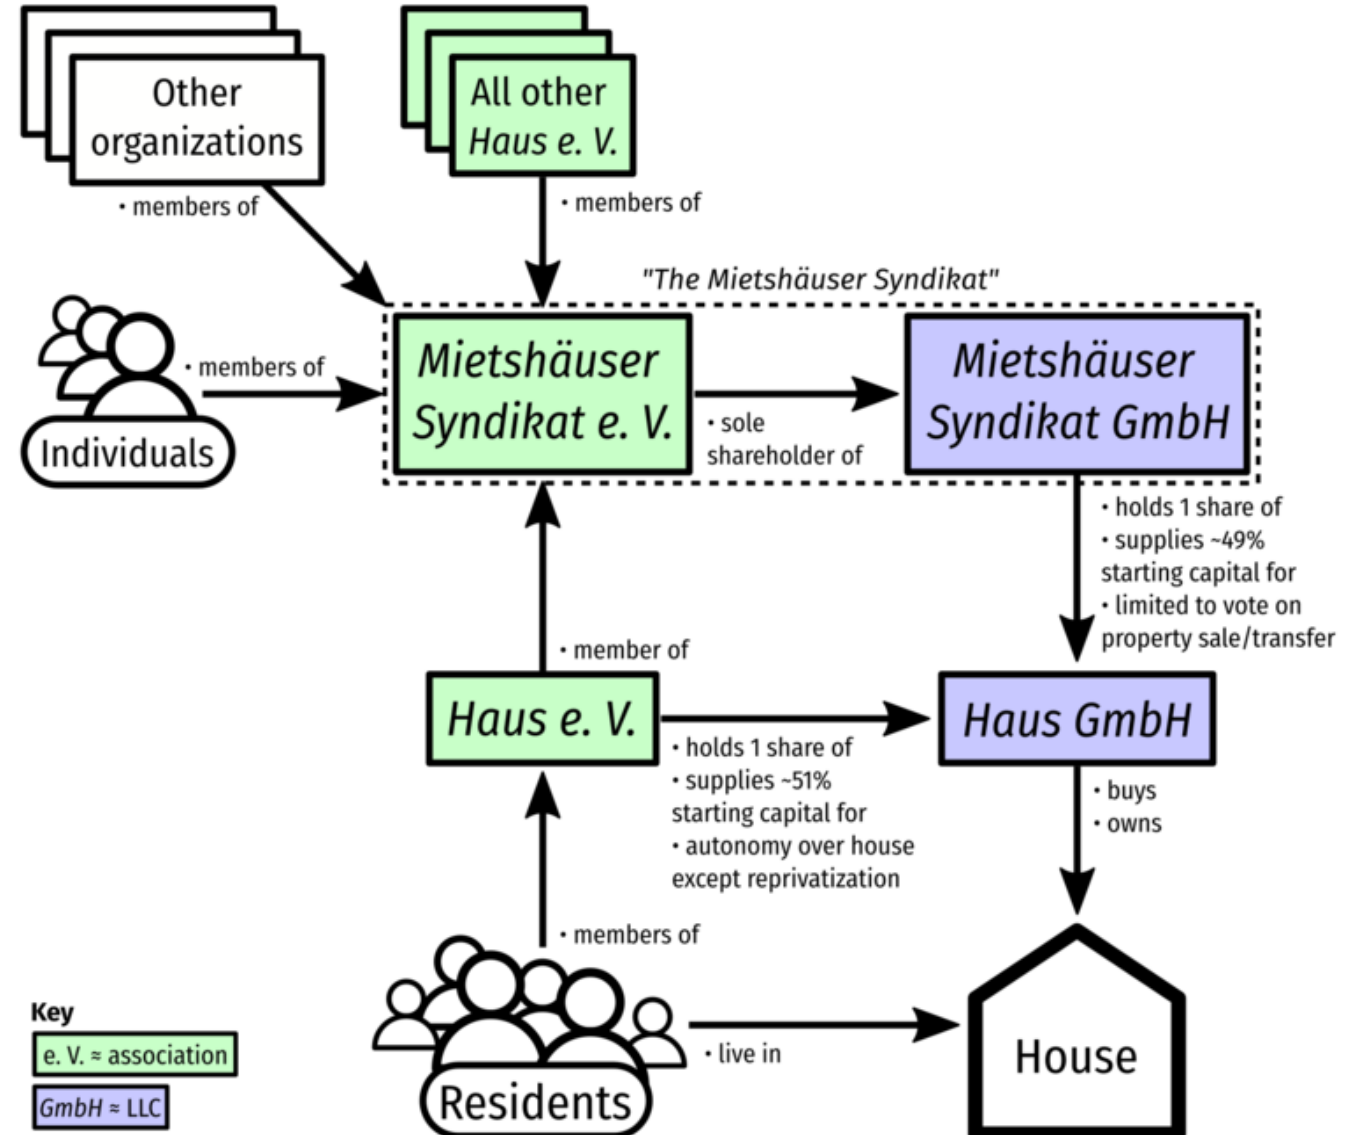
Other organizations

• members of

All other Haus e. V.

• members of

"The Mietshäuser Syndikat"

Individuals

• members of

Mietshäuser Syndikat e. V.

• sole shareholder of

Mietshäuser Syndikat GmbH

• holds 1 share of
• supplies ~49% starting capital for
• limited to vote on property sale/transfer

• member of

Haus e. V.

• holds 1 share of
• supplies ~51% starting capital for
• autonomy over house except reprivatization

Haus GmbH

• buys
• owns

• members of

Residents

• live in

House

Key
e. V. ≈ association
GmbH ≈ LLC